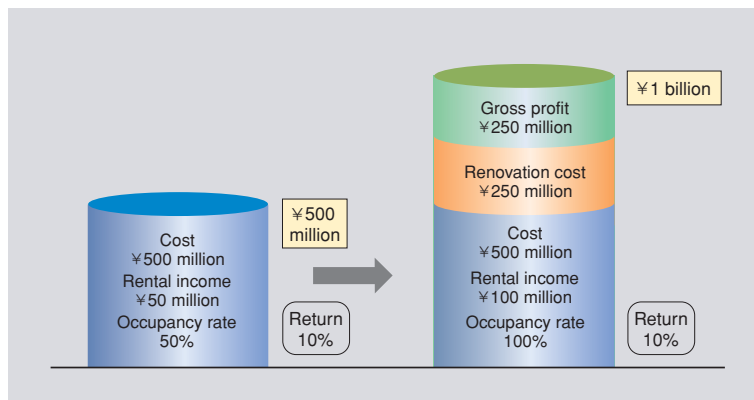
Cost
¥500 million
Rental income
¥50 million
Occupancy rate
50%

¥500 million

Return
10%

Gross profit
¥250 million

Renovation cost
¥250 million

Cost
¥500 million
Rental income
¥100 million
Occupancy rate
100%

¥1 billion

Return
10%